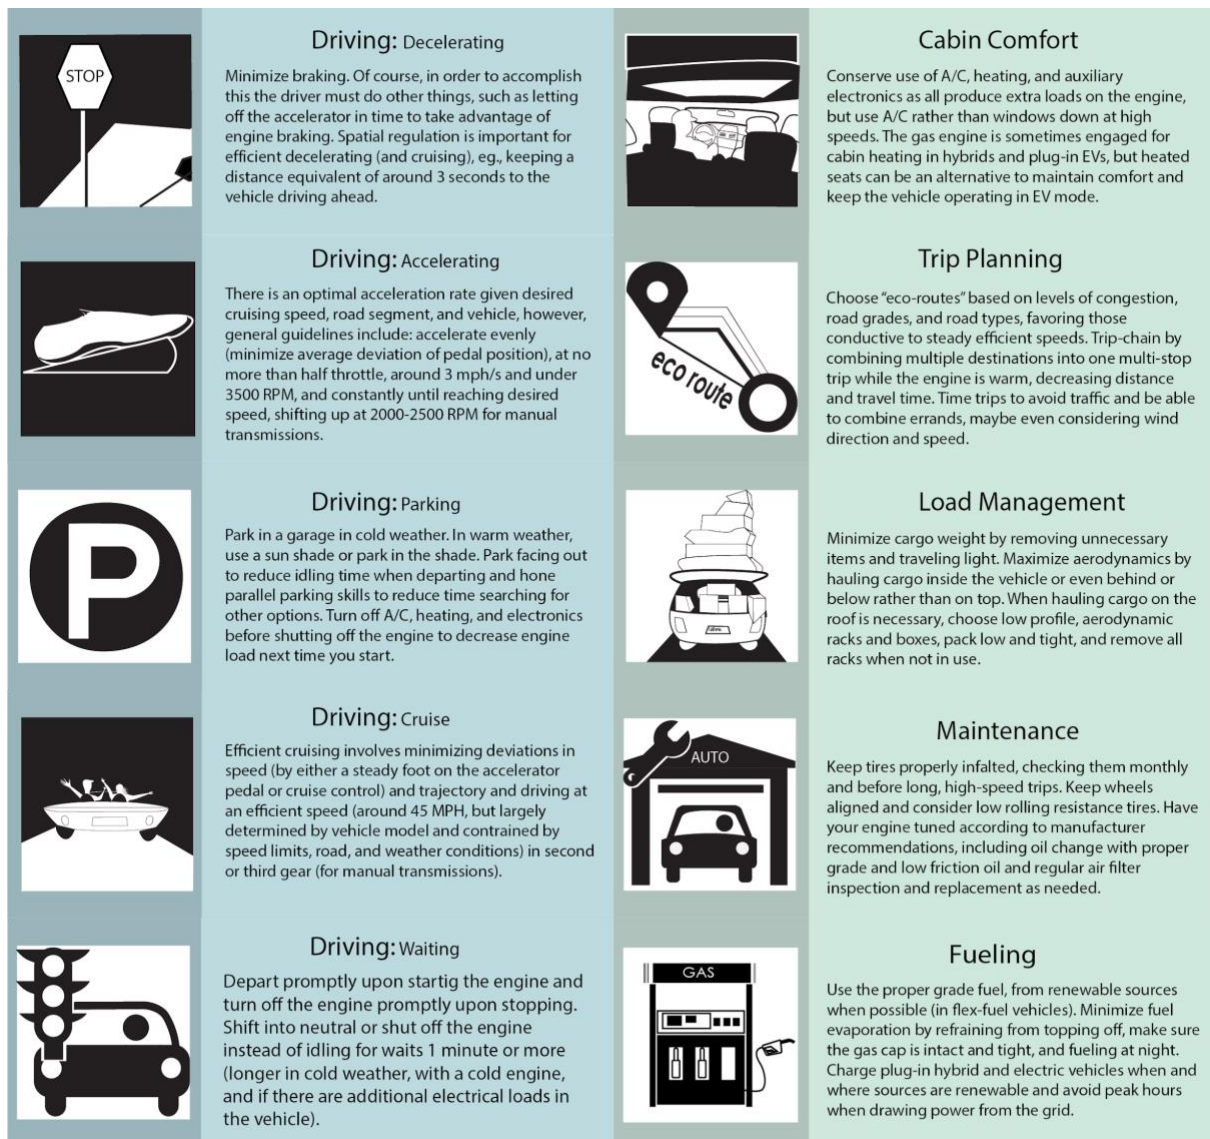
STOP

Driving: Decelerating

Minimize braking. Of course, in order to accomplish this the driver must do other things, such as letting off the accelerator in time to take advantage of engine braking. Spatial regulation is important for efficient decelerating (and cruising), eg., keeping a distance equivalent of around 3 seconds to the vehicle driving ahead.

Driving: Accelerating

There is an optimal acceleration rate given desired cruising speed, road segment, and vehicle, however, general guidelines include: accelerate evenly (minimize average deviation of pedal position), at no more than half throttle, around 3 mph/s and under 3500 RPM, and constantly until reaching desired speed, shifting up at 2000-2500 RPM for manual transmissions.

Driving: Parking

Park in a garage in cold weather. In warm weather, use a sun shade or park in the shade. Park facing out to reduce idling time when departing and hone parallel parking skills to reduce time searching for other options. Turn off A/C, heating, and electronics before shutting off the engine to decrease engine load next time you start.

Driving: Cruise

Efficient cruising involves minimizing deviations in speed (by either a steady foot on the accelerator pedal or cruise control) and trajectory and driving at an efficient speed (around 45 MPH, but largely determined by vehicle model and contrained by speed limits, road, and weather conditions) in second or third gear (for manual transmissions).

Driving: Waiting

Depart promptly upon startig the engine and turn off the engine promptly upon stopping. Shift into neutral or shut off the engine instead of idling for waits 1 minute or more (longer in cold weather, with a cold engine, and if there are additional electrical loads in the vehicle).

Cabin Comfort

Conserve use of A/C, heating, and auxiliary electronics as all produce extra loads on the engine, but use A/C rather than windows down at high speeds. The gas engine is sometimes engaged for cabin heating in hybrids and plug-in EVs, but heated seats can be an alternative to maintain comfort and keep the vehicle operating in EV mode.

eco route

Trip Planning

Choose "eco-routes" based on levels of congestion, road grades, and road types, favoring those conductive to steady efficient speeds. Trip-chain by combining multiple destinations into one multi-stop trip while the engine is warm, decreasing distance and travel time. Time trips to avoid traffic and be able to combine errands, maybe even considering wind direction and speed.

Load Management

Minimize cargo weight by removing unnecessary items and traveling light. Maximize aerodynamics by hauling cargo inside the vehicle or even behind or below rather than on top. When hauling cargo on the roof is necessary, choose low profile, aerodynamic racks and boxes, pack low and tight, and remove all racks when not in use.

AUTO

Maintenance

Keep tires properly infalted, checking them monthly and before long, high-speed trips. Keep wheels aligned and consider low rolling resistance tires. Have your engine tuned according to manufacturer recommendations, including oil change with proper grade and low friction oil and regular air filter inspection and replacement as needed.

GAS

Fueling

Use the proper grade fuel, from renewable sources when possible (in flex-fuel vehicles). Minimize fuel evaporation by refraining from topping off, make sure the gas cap is intact and tight, and fueling at night. Charge plug-in hybrid and electric vehicles when and where sources are renewable and avoid peak hours when drawing power from the grid.